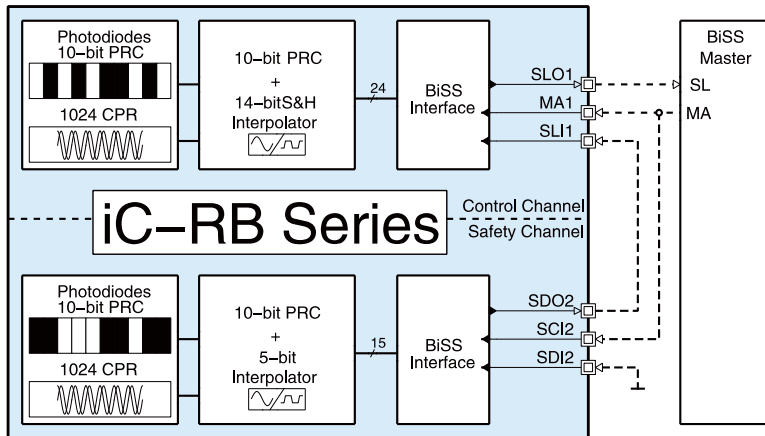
Photodiodes
10-bit PRC

1024 CPR

10-bit PRC
+
14-bitS&H
Interpolator

24

BiSS
Interface

SLO1
MA1
SLI1

BiSS
Master
SL
MA

iC-RB Series

Control Channel
Safety Channel

Photodiodes
10-bit PRC

1024 CPR

10-bit PRC
+
5-bit
Interpolator

15

BiSS
Interface

SDO2
SCI2
SDI2